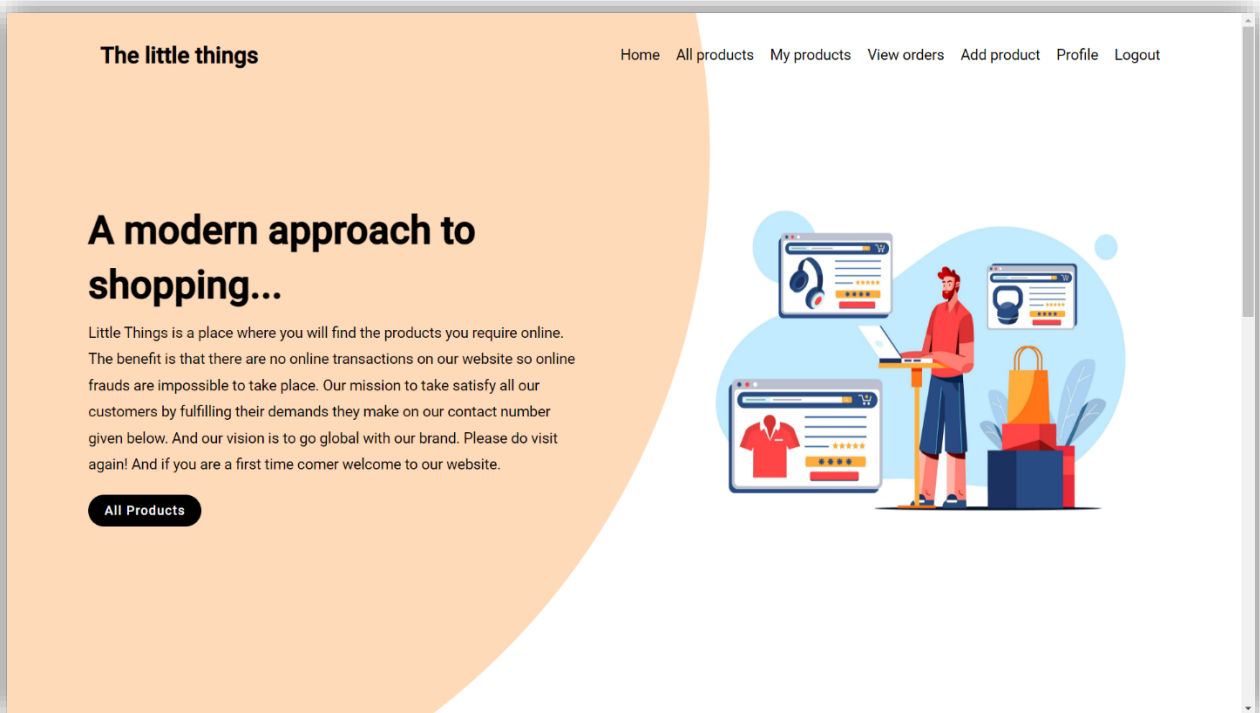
The little things

Home All products My products View orders Add product Profile Logout

A modern approach to shopping...

Little Things is a place where you will find the products you require online. The benefit is that there are no online transactions on our website so online frauds are impossible to take place. Our mission to take satisfy all our customers by fulfilling their demands they make on our contact number given below. And our vision is to go global with our brand. Please do visit again! And if you are a first time comer welcome to our website.

All Products